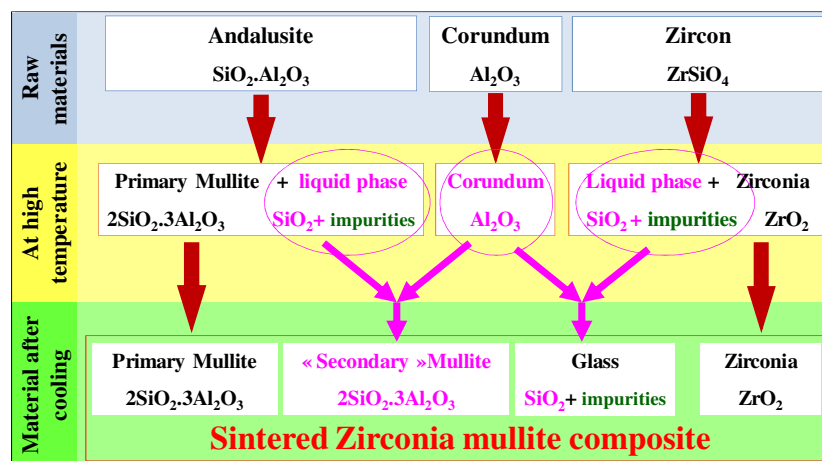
Raw materials

Andalusite
$SiO_2.Al_2O_3$

Corundum
$Al_2O_3$

Zircon
$ZrSiO_4$

At high temperature

Primary Mullite + liquid phase
$2SiO_2.3Al_2O_3$ $SiO_2$+ impurities

Corundum
$Al_2O_3$

Liquid phase + Zirconia
$SiO_2$ + impurities $ZrO_2$

Material after cooling

Primary Mullite
$2SiO_2.3Al_2O_3$

« Secondary »Mullite
$2SiO_2.3Al_2O_3$

Glass
$SiO_2$+ impurities

Zirconia
$ZrO_2$

Sintered Zirconia mullite composite